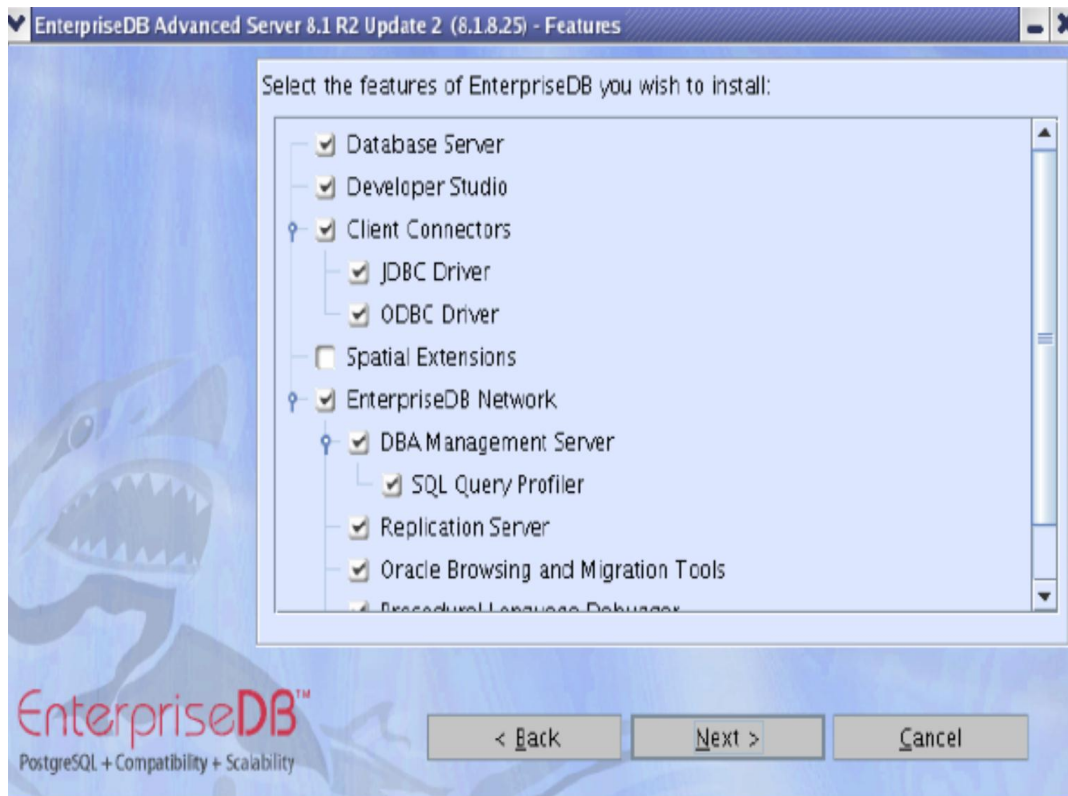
EnterpriseDB Advanced Server 8.1 R2 Update 2 (8.1.8.25) - Features

Select the features of EnterpriseDB you wish to install:

Database Server
Developer Studio
Client Connectors
JDBC Driver
ODBC Driver
Spatial Extensions
EnterpriseDB Network
DBA Management Server
SQL Query Profiler
Replication Server
Oracle Browsing and Migration Tools
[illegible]

EnterpriseDB™
PostgreSQL + Compatibility + Scalability

< Back
Next >
Cancel